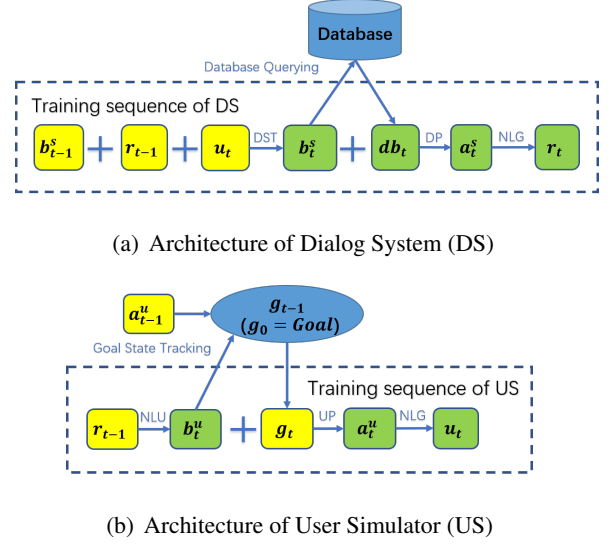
Database

Database Querying

Training sequence of DS

$b_{t-1}^s$ + $r_{t-1}$ + $u_t$ DST $b_t^s$ + $db_t$ DP $a_t^s$ NLG $r_t$

(a) Architecture of Dialog System (DS)

$a_{t-1}^u$

$g_{t-1}$
$(g_0 = Goal)$

Goal State Tracking

Training sequence of US

$r_{t-1}$ NLU $b_t^u$ + $g_t$ UP $a_t^u$ NLG $u_t$

(b) Architecture of User Simulator (US)